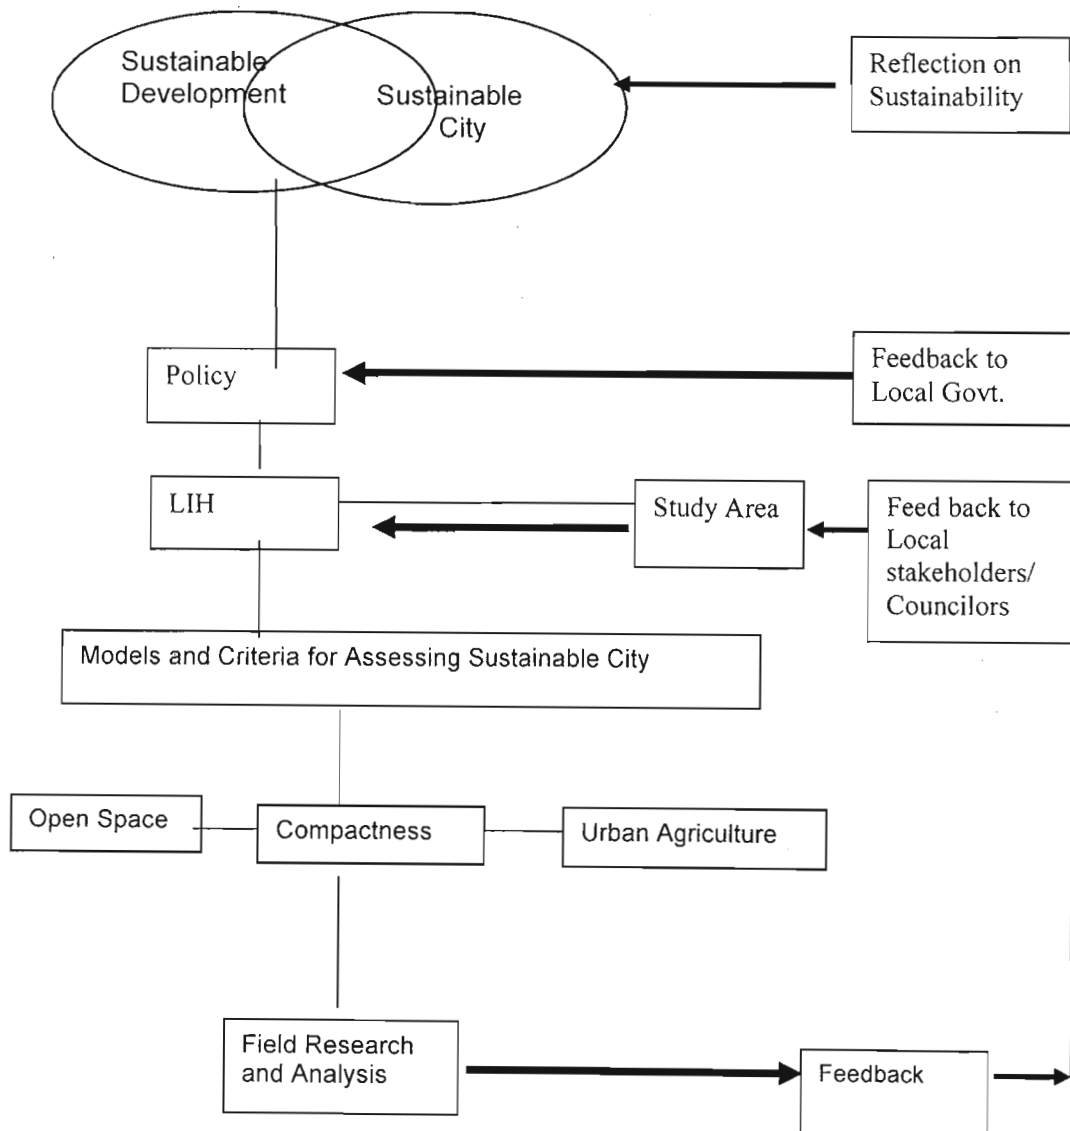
Sustainable Development

Sustainable City

Reflection on Sustainability

Policy

Feedback to Local Govt.

LIH

Study Area

Feed back to Local stakeholders/ Councilors

Models and Criteria for Assessing Sustainable City

Open Space

Compactness

Urban Agriculture

Field Research and Analysis

Feedback